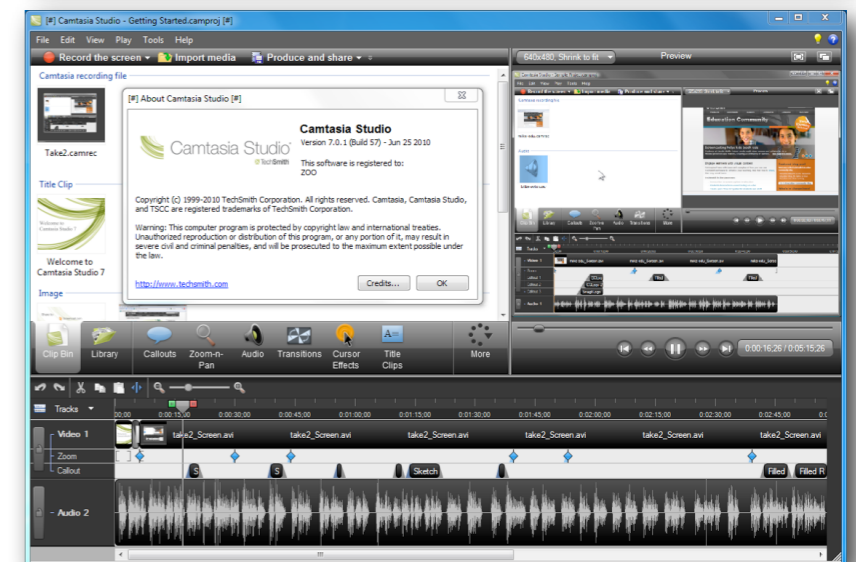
[#] Camtasia Studio - Getting Started.camproj [#]

File Edit View Play Tools Help

Record the screen ▾ Import media Produce and share ▾

640x480, Shrink to fit Preview

Camtasia recording file

Take2.camrec

Title Clip

Welcome to Camtasia Studio 7

Welcome to Camtasia Studio 7

Image

[#] About Camtasia Studio [#]

Camtasia Studio TechSmith

Camtasia Studio
Version 7.0.1 (Build 57) - Jun 25 2010

This software is registered to:
ZOO

Copyright (c) 1999-2010 TechSmith Corporation. All rights reserved. Camtasia, Camtasia Studio, and TSCC are registered trademarks of TechSmith Corporation.

Warning: This computer program is protected by copyright law and international treaties. Unauthorized reproduction or distribution of this program, or any portion of it, may result in severe civil and criminal penalties, and will be prosecuted to the maximum extent possible under the law.

http://www.techsmith.com

Credits... OK

Clip Bin Library Callouts Zoom-n-Pan Audio Transitions Cursor Effects Title Clips More

0:00:16:26 / 0:05:15:26

Tracks

0:00 0:00:15;00 0:00:30;00 0:00:45;00 0:01:00;00 0:01:15;00 0:01:30;00 0:01:45;00 0:02:00;00 0:02:15;00 0:02:30;00 0:02:45;00

Video 1 take2_Screen.avi take2_Screen.avi take2_Screen.avi take2_Screen.avi take2_Screen.avi take2_Screen.avi

Zoom

Callout S S Sketch Filled Filled R

Audio 2